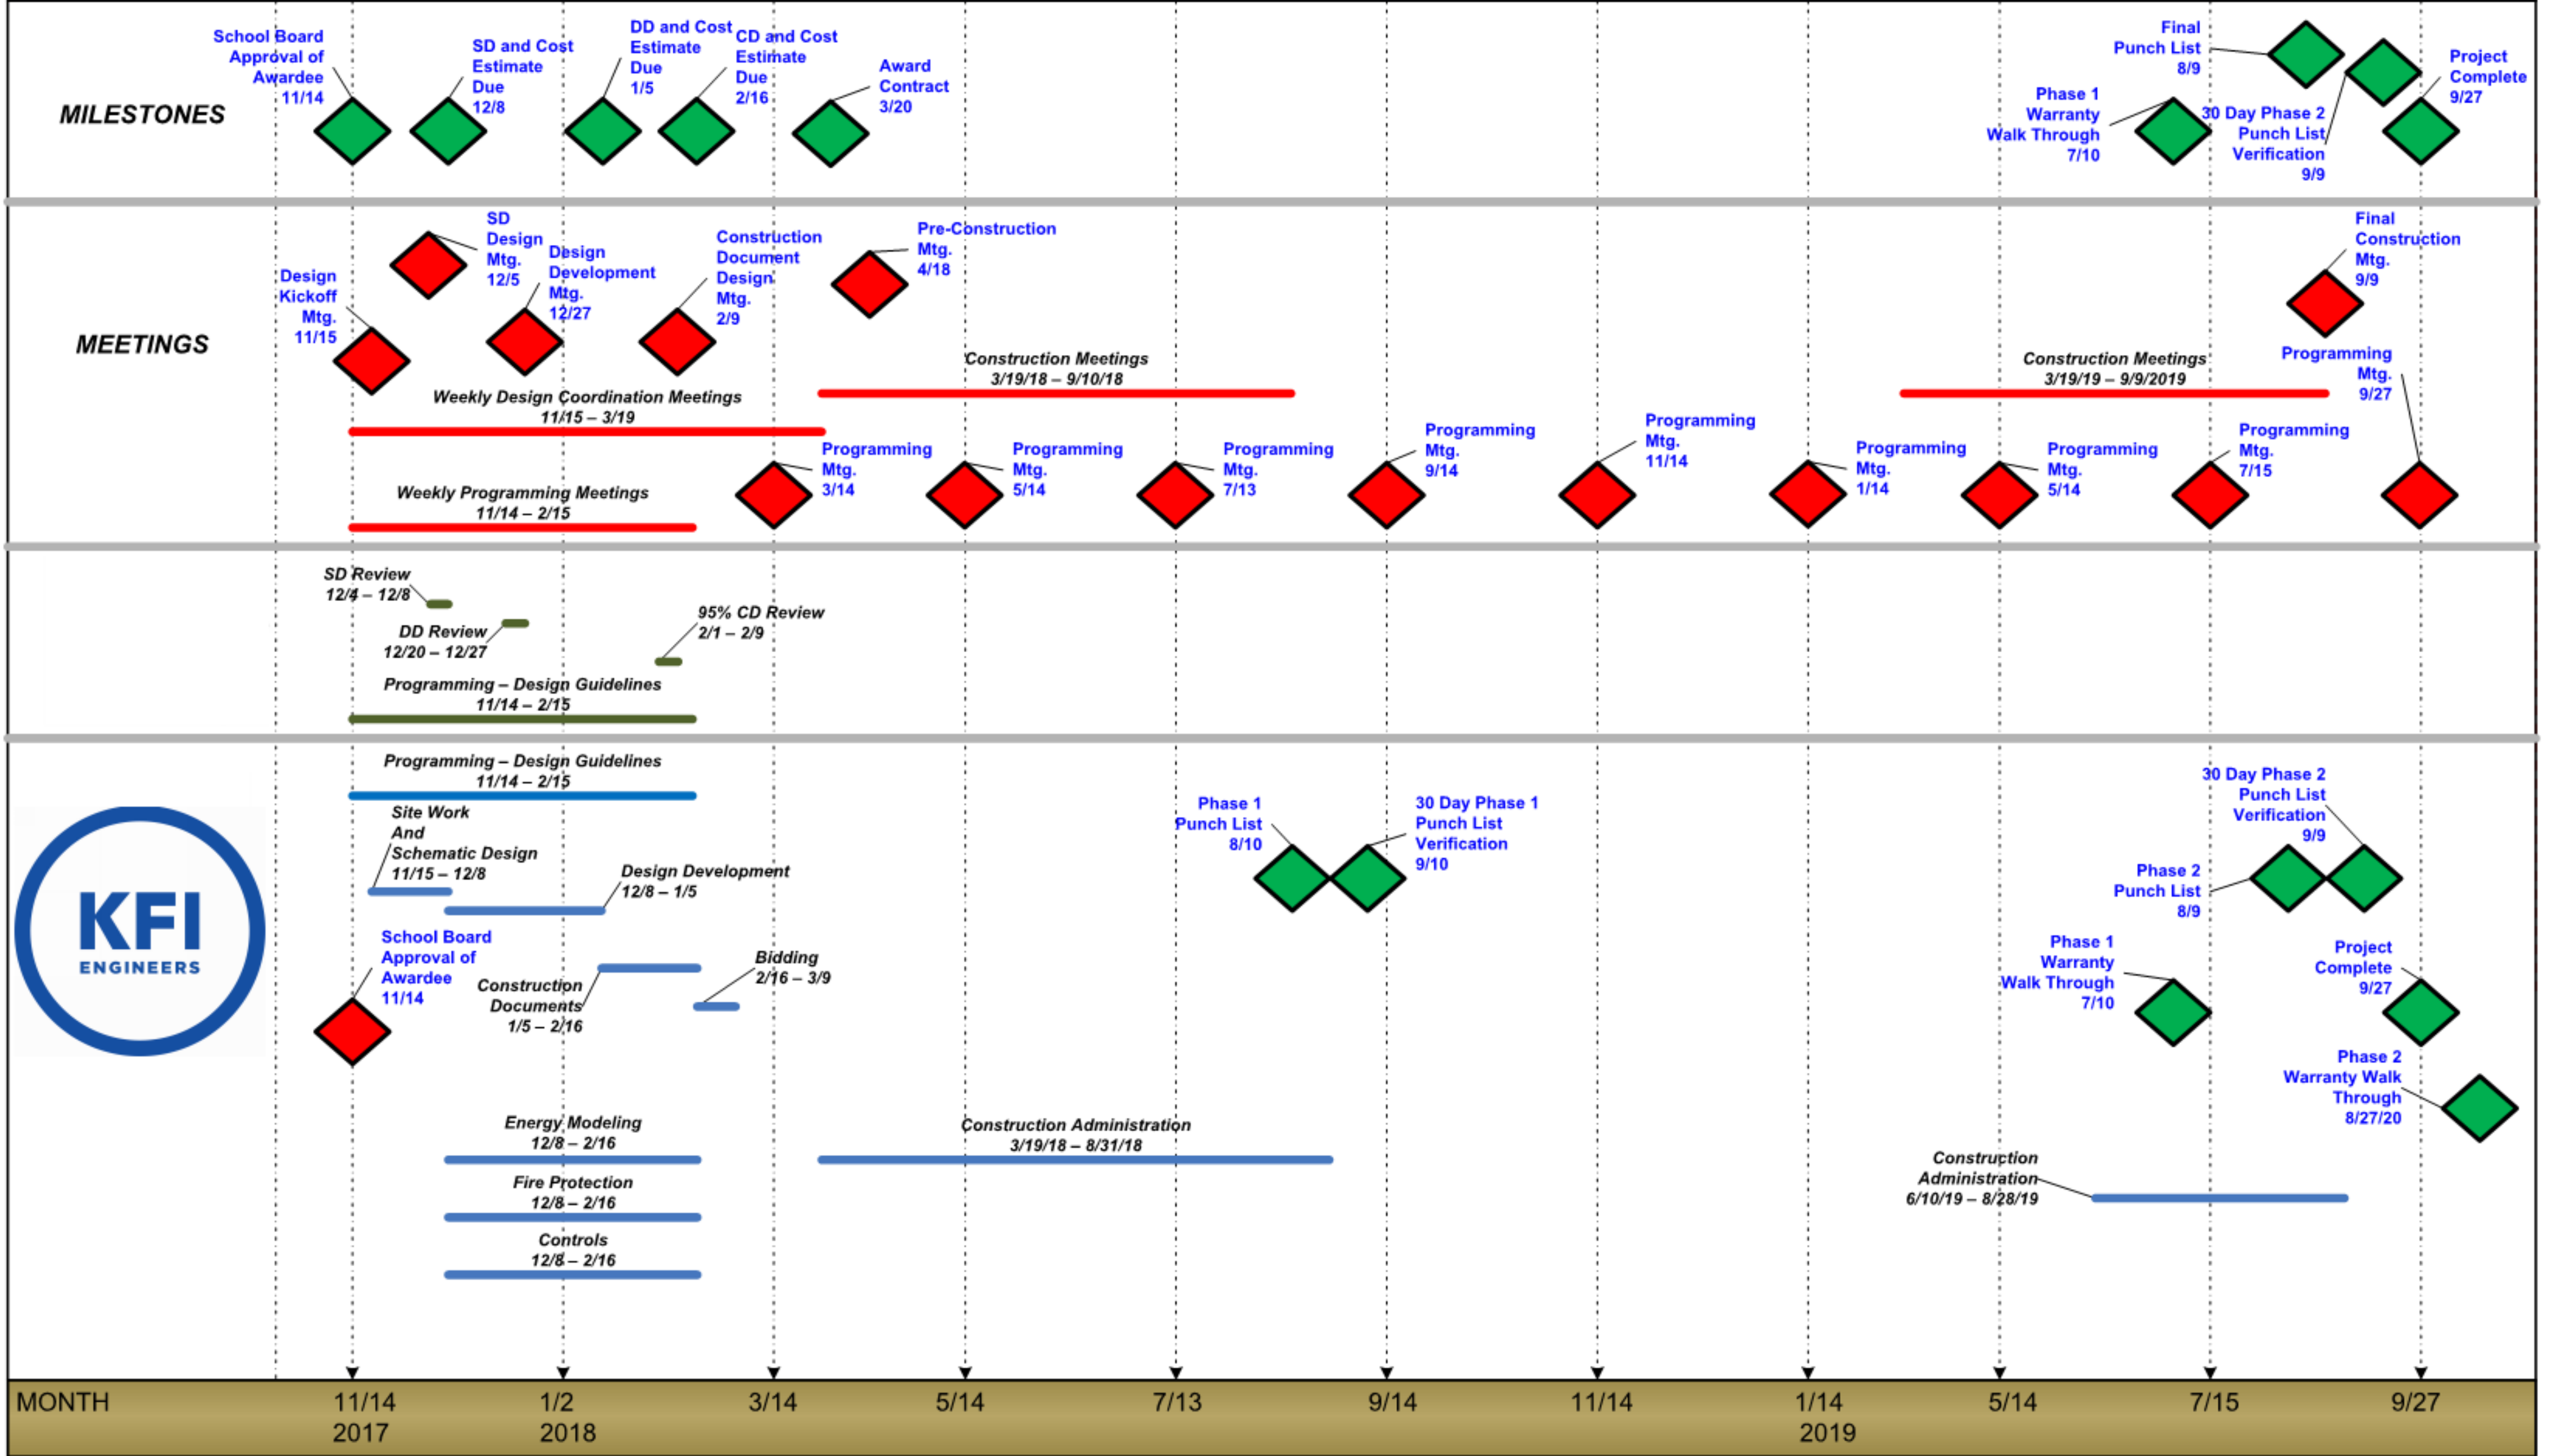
MILESTONES

School Board Approval of Awardee 11/14

SD and Cost Estimate Due 12/8

DD and Cost Estimate Due 1/5

CD and Cost Estimate Due 2/16

Award Contract 3/20

Final Punch List 8/9

Phase 1 Warranty Walk Through 7/10

30 Day Phase 2 Punch List Verification 9/9

Project Complete 9/27

MEETINGS

SD Design Mtg. 12/5

Design Kickoff Mtg. 11/15

Design Development Mtg. 12/27

Construction Document Design Mtg. 2/9

Pre-Construction Mtg. 4/18

Final Construction Mtg. 9/9

Construction Meetings 3/19/18 – 9/10/18

Construction Meetings 3/19/19 – 9/9/2019

Programming Mtg. 9/27

Weekly Design Coordination Meetings 11/15 – 3/19

Programming Mtg. 3/14

Programming Mtg. 5/14

Programming Mtg. 7/13

Programming Mtg. 9/14

Programming Mtg. 11/14

Programming Mtg. 1/14

Programming Mtg. 5/14

Programming Mtg. 7/15

Weekly Programming Meetings 11/14 – 2/15

SD Review 12/4 – 12/8

DD Review 12/20 – 12/27

95% CD Review 2/1 – 2/9

Programming – Design Guidelines 11/14 – 2/15

Programming – Design Guidelines 11/14 – 2/15

Site Work And Schematic Design 11/15 – 12/8

Design Development 12/8 – 1/5

Phase 1 Punch List 8/10

30 Day Phase 1 Punch List Verification 9/10

30 Day Phase 2 Punch List Verification 9/9

Phase 2 Punch List 8/9

KFI ENGINEERS

School Board Approval of Awardee 11/14

Construction Documents 1/5 – 2/16

Bidding 2/16 – 3/9

Phase 1 Warranty Walk Through 7/10

Project Complete 9/27

Phase 2 Warranty Walk Through 8/27/20

Energy Modeling 12/8 – 2/16

Construction Administration 3/19/18 – 8/31/18

Fire Protection 12/8 – 2/16

Construction Administration 6/10/19 – 8/28/19

Controls 12/8 – 2/16

MONTH 11/14 2017 1/2 2018 3/14 5/14 7/13 9/14 11/14 1/14 2019 5/14 7/15 9/27